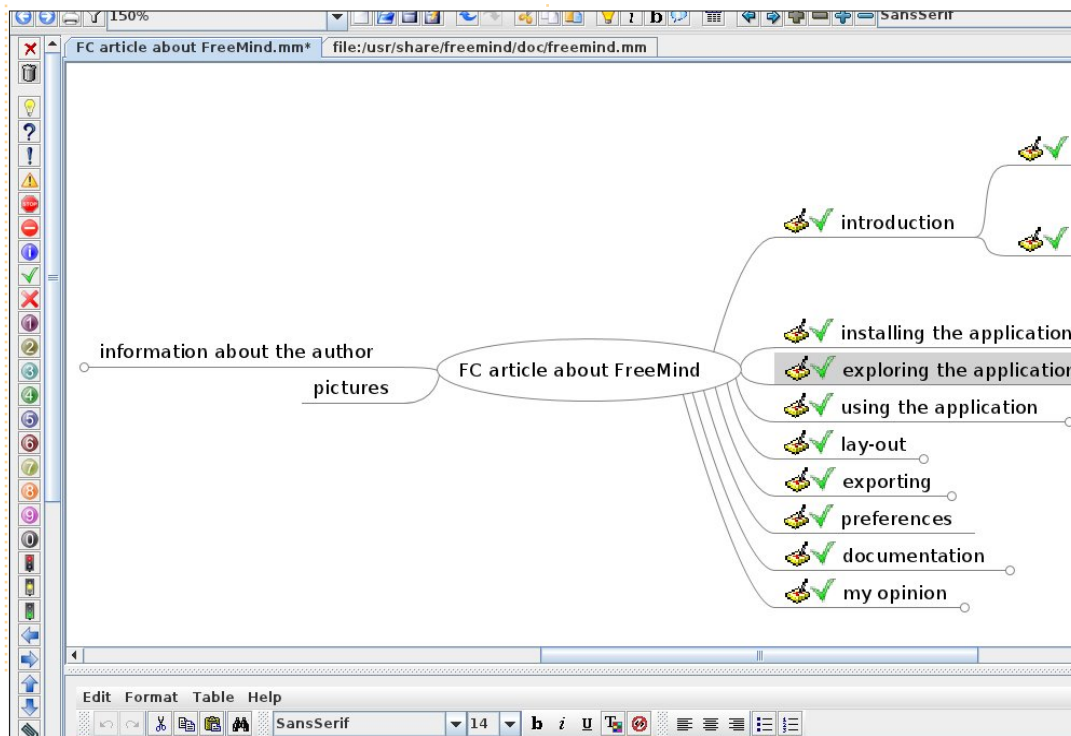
150%

SansSerif

FC article about FreeMind.mm*

file:/usr/share/freemind/doc/freemind.mm

?

!

1

2

3

4

5

6

7

8

9

0

information about the author

pictures

FC article about FreeMind

introduction

installing the application

exploring the applicatior

using the application

lay-out

exporting

preferences

documentation

my opinion

Edit Format Table Help

SansSerif

14

b i u